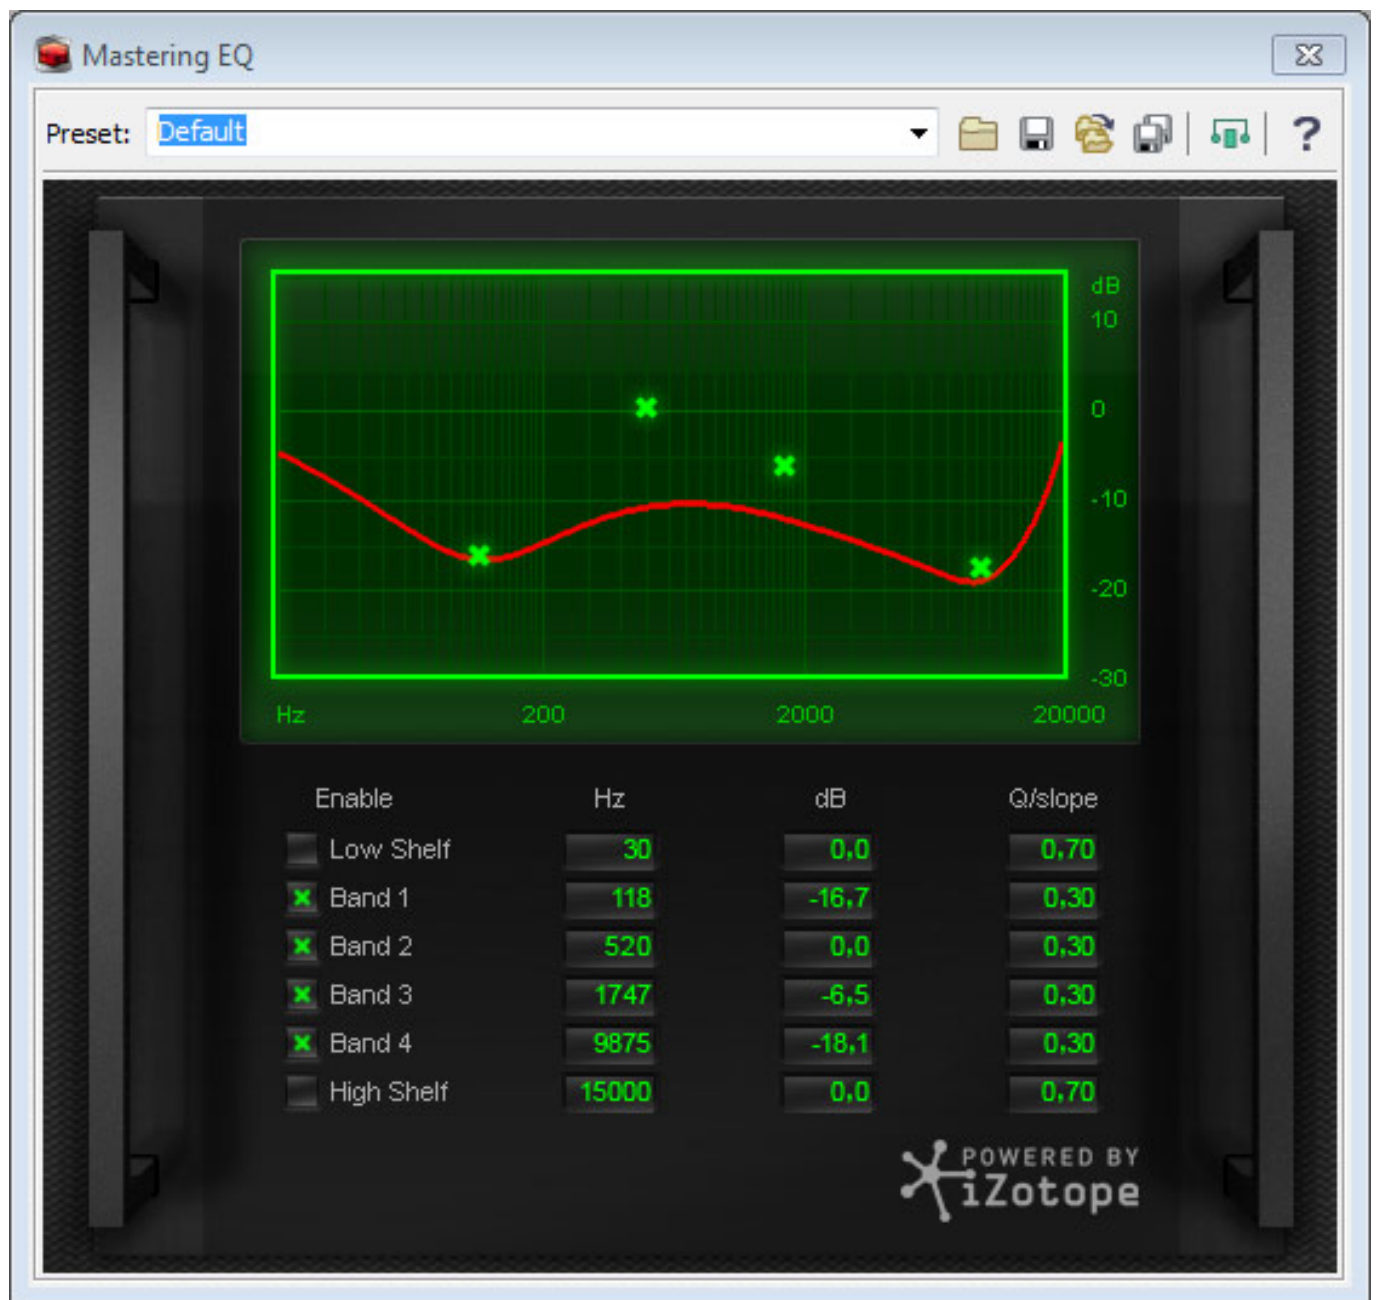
Mastering EQ

Preset: Default

?

dB
10
0
-10
-20
-30

Hz 200 2000 20000

| Enable | Hz | dB | Q/slope |
|---|---|---|---|
| Low Shelf | 30 | 0,0 | 0,70 |
| Band 1 | 118 | -16,7 | 0,30 |
| Band 2 | 520 | 0,0 | 0,30 |
| Band 3 | 1747 | -6,5 | 0,30 |
| Band 4 | 9875 | -18,1 | 0,30 |
| High Shelf | 15000 | 0,0 | 0,70 |

POWERED BY
iZotope